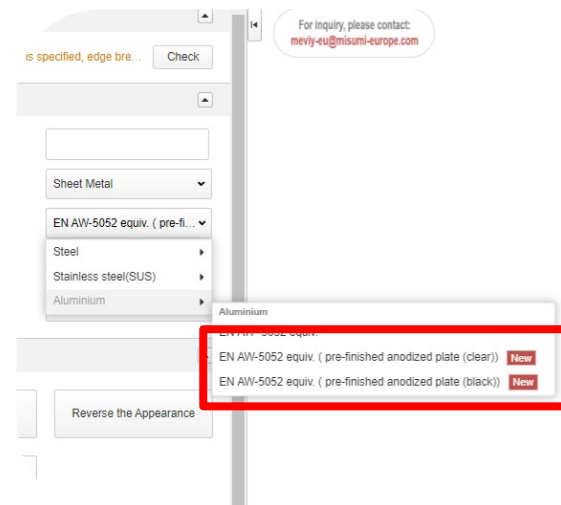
is specified, edge bre... Check

For inquiry, please contact:
meviy-eu@misumi-europe.com

Sheet Metal

EN AW-5052 equiv. ( pre-fi...

Steel
Stainless steel(SUS)
Aluminium

Aluminium
EN AW-5052 equiv.
EN AW-5052 equiv. ( pre-finished anodized plate (clear)) New
EN AW-5052 equiv. ( pre-finished anodized plate (black)) New

Reverse the Appearance